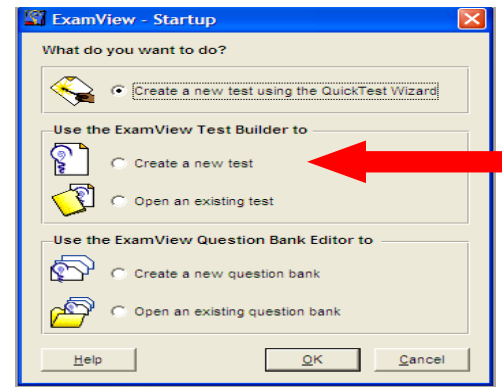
ExamView - Startup

What do you want to do?

Create a new test using the QuickTest Wizard

Use the ExamView Test Builder to

Create a new test

Open an existing test

Use the ExamView Question Bank Editor to

Create a new question bank

Open an existing question bank

Help

OK

Cancel